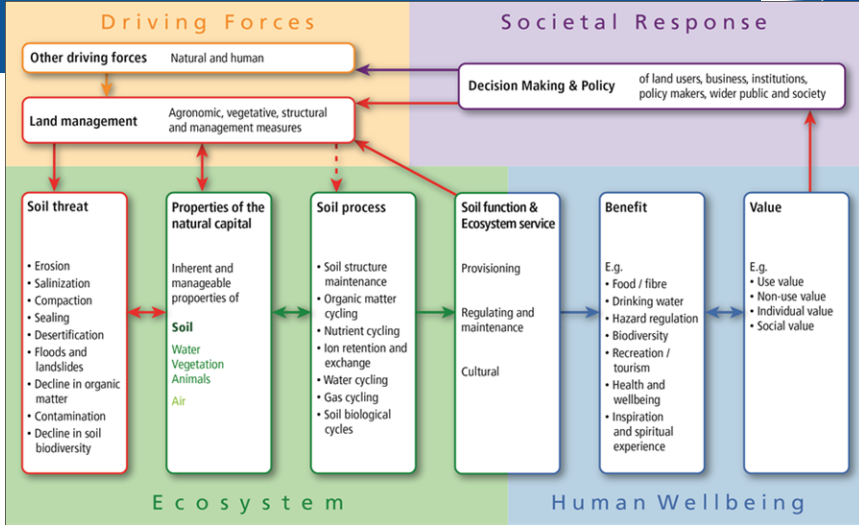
Driving Forces

Societal Response

Other driving forces Natural and human

Decision Making & Policy of land users, business, institutions, policy makers, wider public and society

Land management Agronomic, vegetative, structural and management measures

Soil threat
• Erosion
• Salinization
• Compaction
• Sealing
• Desertification
• Floods and landslides
• Decline in organic matter
• Contamination
• Decline in soil biodiversity

Properties of the natural capital
Inherent and manageable properties of
Soil
Water
Vegetation
Animals
Air

Soil process
• Soil structure maintenance
• Organic matter cycling
• Nutrient cycling
• Ion retention and exchange
• Water cycling
• Gas cycling
• Soil biological cycles

Soil function & Ecosystem service
Provisioning
Regulating and maintenance
Cultural

Benefit
E.g.
• Food / fibre
• Drinking water
• Hazard regulation
• Biodiversity
• Recreation / tourism
• Health and wellbeing
• Inspiration and spiritual experience

Value
E.g.
• Use value
• Non-use value
• Individual value
• Social value

Ecosystem

Human Wellbeing